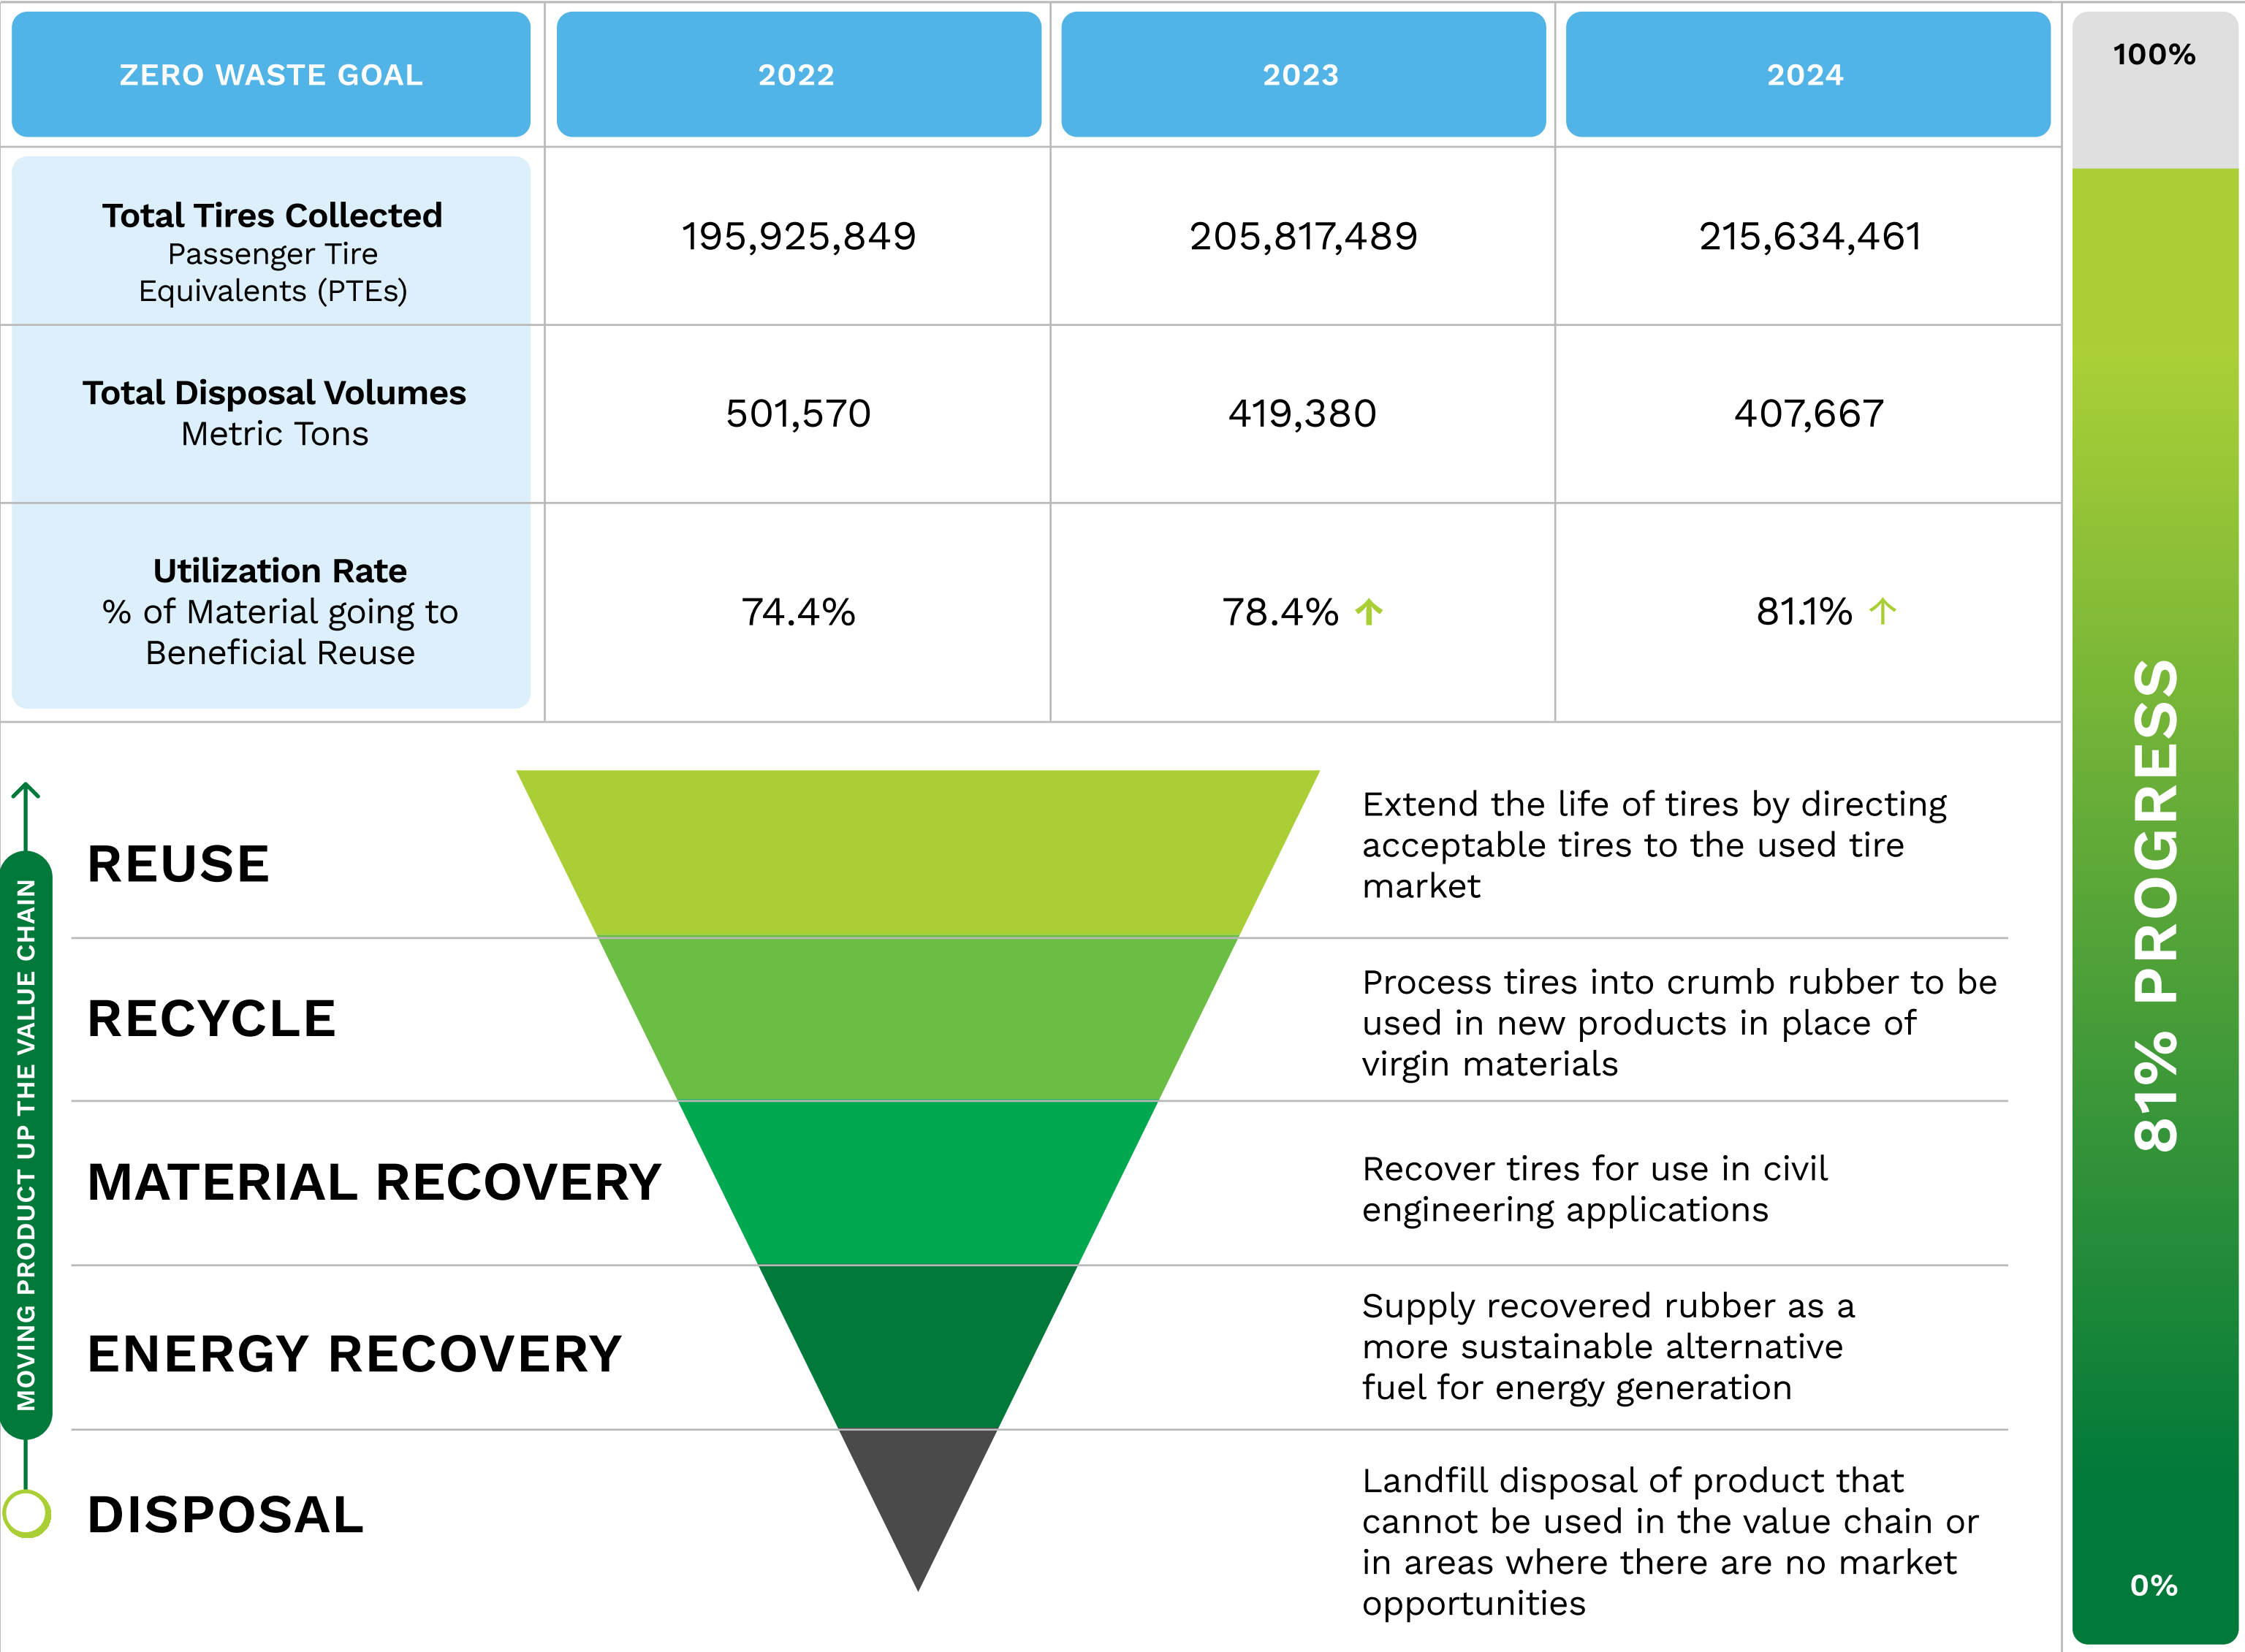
| ZERO WASTE GOAL | 2022 | 2023 | 2024 |
|---|---|---|---|
| **Total Tires Collected** Passenger Tire Equivalents (PTEs) | 195,925,849 | 205,817,489 | 215,634,461 |
| **Total Disposal Volumes** Metric Tons | 501,570 | 419,380 | 407,667 |
| **Utilization Rate** % of Material going to Beneficial Reuse | 74.4% | 78.4% ↑ | 81.1% ↑ |

100%

81% PROGRESS

0%

MOVING PRODUCT UP THE VALUE CHAIN

REUSE

Extend the life of tires by directing acceptable tires to the used tire market

RECYCLE

Process tires into crumb rubber to be used in new products in place of virgin materials

MATERIAL RECOVERY

Recover tires for use in civil engineering applications

ENERGY RECOVERY

Supply recovered rubber as a more sustainable alternative fuel for energy generation

DISPOSAL

Landfill disposal of product that cannot be used in the value chain or in areas where there are no market opportunities